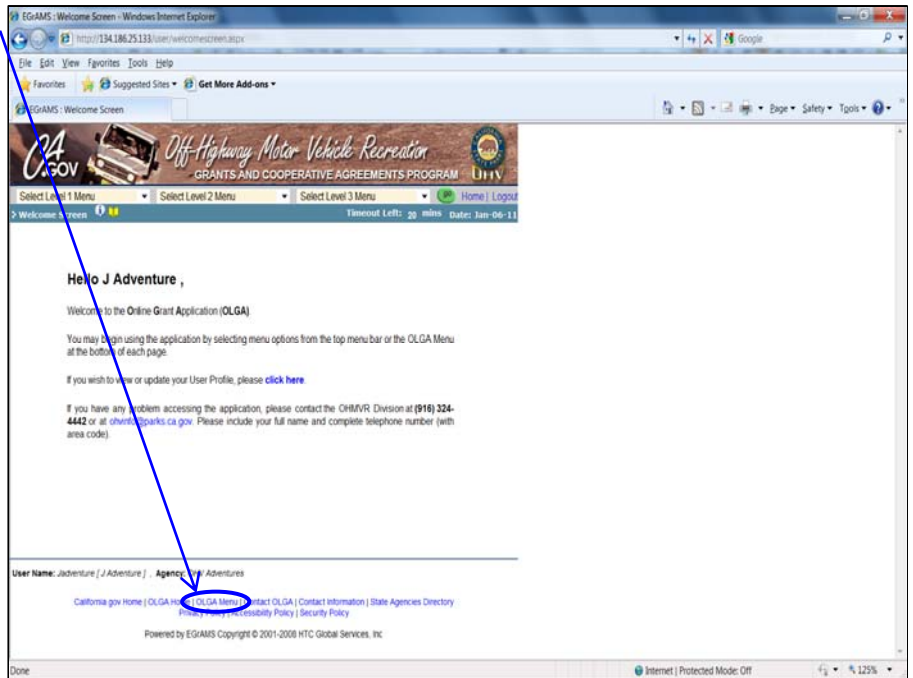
EGrAMS : Welcome Screen - Windows Internet Explorer

http://134.186.25.133/user/welcomescreen.aspx

Google

File Edit View Favorites Tools Help

Favorites Suggested Sites ▾ Get More Add-ons ▾

EGrAMS : Welcome Screen

Page ▾ Safety ▾ Tools ▾

CA.GOV Off-Highway Motor Vehicle Recreation GRANTS AND COOPERATIVE AGREEMENTS PROGRAM OHV

Select Level 1 Menu Select Level 2 Menu Select Level 3 Menu Home | Logout

> Welcome Screen Timeout Left: 20 mins Date: Jan-06-11

Hello J Adventure ,

Welcome to the Online Grant Application (OLGA)

You may begin using the application by selecting menu options from the top menu bar or the OLGA Menu at the bottom of each page.

If you wish to view or update your User Profile, please click here.

If you have any problem accessing the application, please contact the OHMVR Division at (916) 324-4442 or at ohvinfo@parks.ca.gov. Please include your full name and complete telephone number (with area code).

User Name: Jadventure [ J Adventure ] , Agency: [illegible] Adventures

California.gov Home | OLGA Home | OLGA Menu | Contact OLGA | Contact Information | State Agencies Directory Privacy Policy | Accessibility Policy | Security Policy

Powered by EGrAMS Copyright © 2001-2008 HTC Global Services, Inc

Done

Internet | Protected Mode: Off

125%